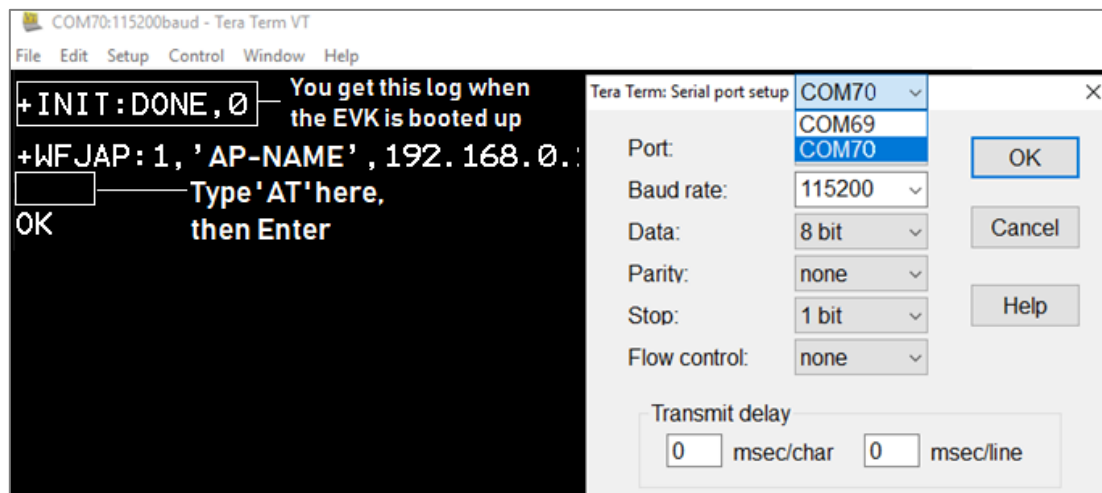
COM70:115200baud - Tera Term VT

File Edit Setup Control Window Help

+INIT:DONE,0

You get this log when the EVK is booted up

+WFJAP:1,'AP-NAME',192.168.0.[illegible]

Type'AT'here, then Enter

OK

Tera Term: Serial port setup

COM70

COM69

COM70

×

Port:

Baud rate: 115200

Data: 8 bit

Parity: none

Stop: 1 bit

Flow control: none

OK

Cancel

Help

Transmit delay

0 msec/char 0 msec/line